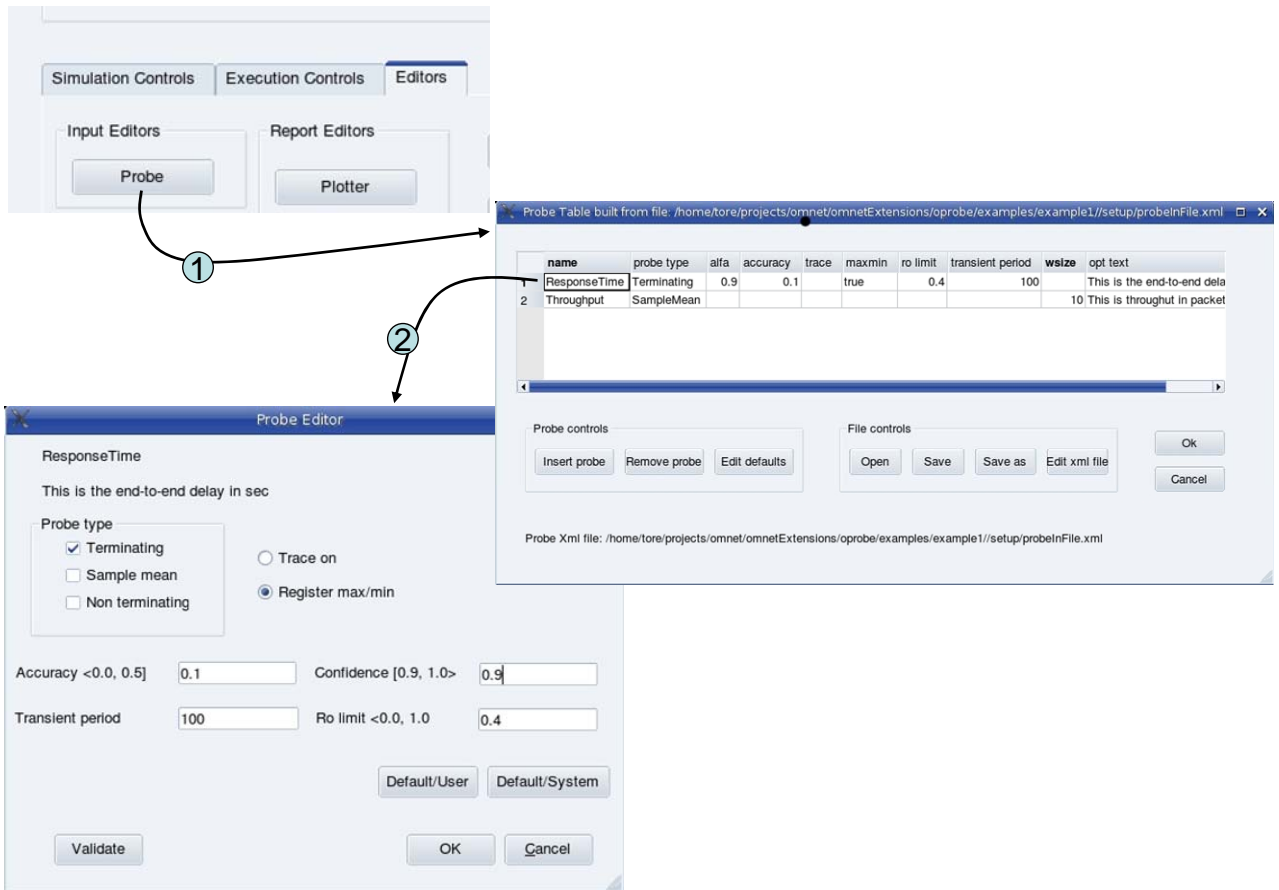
Simulation Controls Execution Controls Editors

Input Editors

Probe

Report Editors

Plotter

1

Probe Table built from file: /home/tore/projects/omnet/omnetExtensions/oprobe/examples/example1//setup/probeInFile.xml

| | name | probe type | alfa | accuracy | trace | maxmin | ro limit | transient period | wsize | opt text |
|---|---|---|---|---|---|---|---|---|---|---|
| 1 | ResponseTime | Terminating | 0.9 | 0.1 | | true | 0.4 | 100 | | This is the end-to-end dela |
| 2 | Throughput | SampleMean | | | | | | | 10 | This is throughut in packet |

Probe controls

Insert probe Remove probe Edit defaults

File controls

Open Save Save as Edit xml file

Ok

Cancel

Probe Xml file: /home/tore/projects/omnet/omnetExtensions/oprobe/examples/example1//setup/probeInFile.xml

2

Probe Editor

ResponseTime

This is the end-to-end delay in sec

Probe type

Terminating

Sample mean

Non terminating

Trace on

Register max/min

Accuracy <0.0, 0.5] 0.1

Confidence [0.9, 1.0> 0.9

Transient period 100

Ro limit <0.0, 1.0 0.4

Default/User Default/System

Validate

OK Cancel